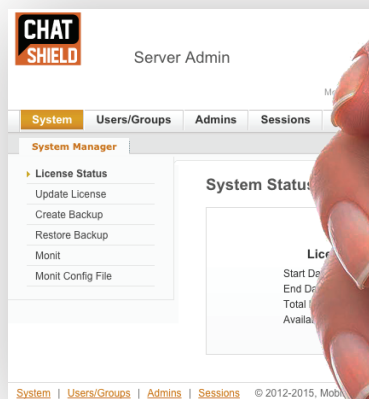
CHAT SHIELD

Server Admin

Me

System | Users/Groups | Admins | Sessions

System Manager

License Status
Update License
Create Backup
Restore Backup
Monit
Monit Config File

System Status

Lice
Start Da
End Da
Total
Availa

System | Users/Groups | Admins | Sessions © 2012-2015, Mob